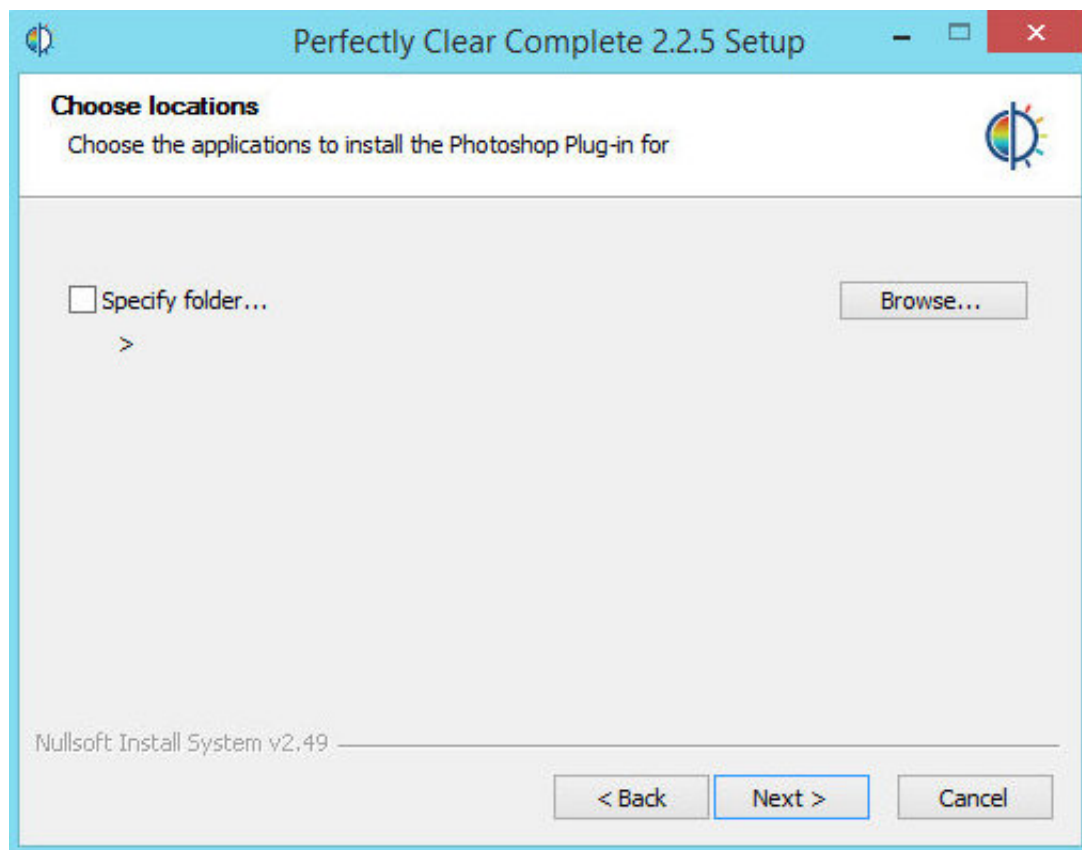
Perfectly Clear Complete 2.2.5 Setup

Choose locations

Choose the applications to install the Photoshop Plug-in for

Specify folder...

Browse...

>

Nullsoft Install System v2.49

< Back

Next >

Cancel